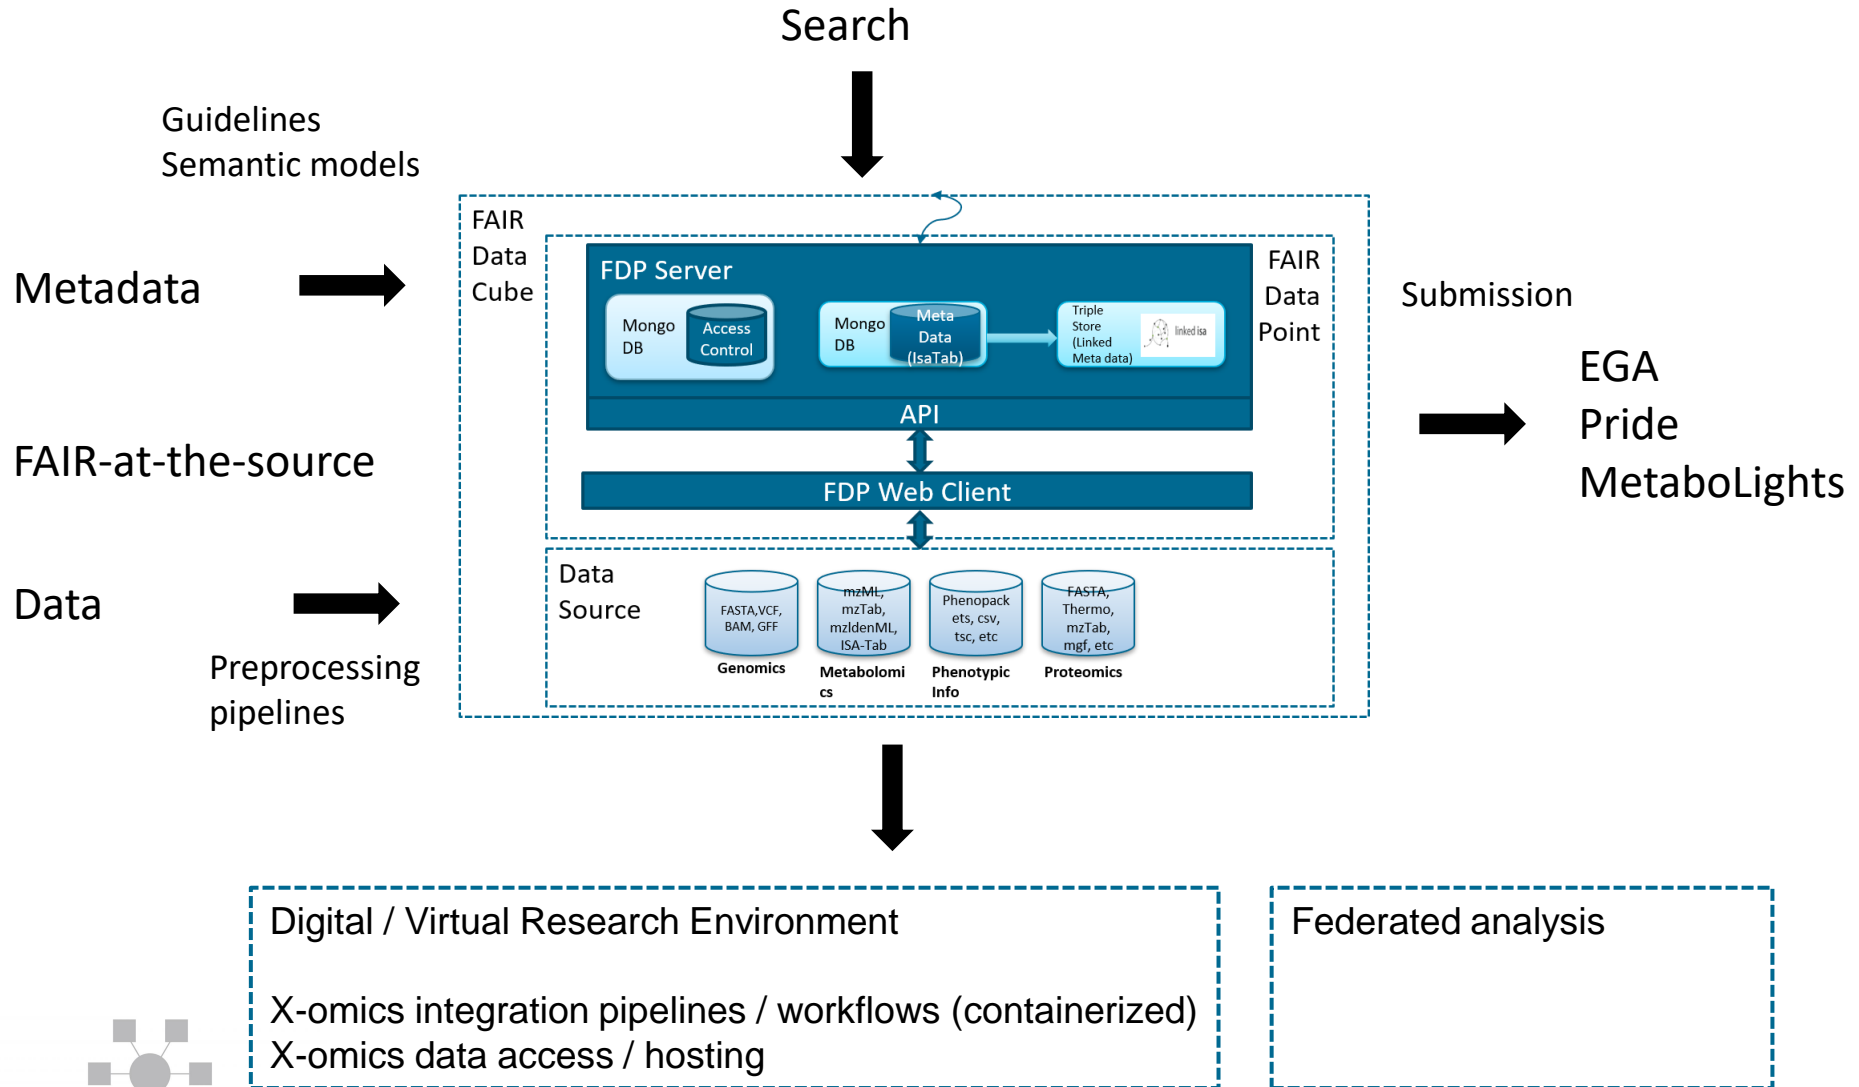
Search

Guidelines
Semantic models

Metadata

FAIR-at-the-source

Data

Preprocessing pipelines

FAIR Data Cube

FDP Server

Mongo DB

Access Control

Mongo DB

Meta Data (IsaTab)

Triple Store (Linked Meta data)

linked isa

FAIR Data Point

API

FDP Web Client

Data Source

FASTA,VCF, BAM, GFF

Genomics

mzML, mzTab, mzIdenML, ISA-Tab

Metabolomics

Phenopackets, csv, tsc, etc

Phenotypic Info

FASTA, Thermo, mzTab, mgf, etc

Proteomics

Submission

EGA
Pride
MetaboLights

Digital / Virtual Research Environment

X-omics integration pipelines / workflows (containerized)
X-omics data access / hosting

Federated analysis